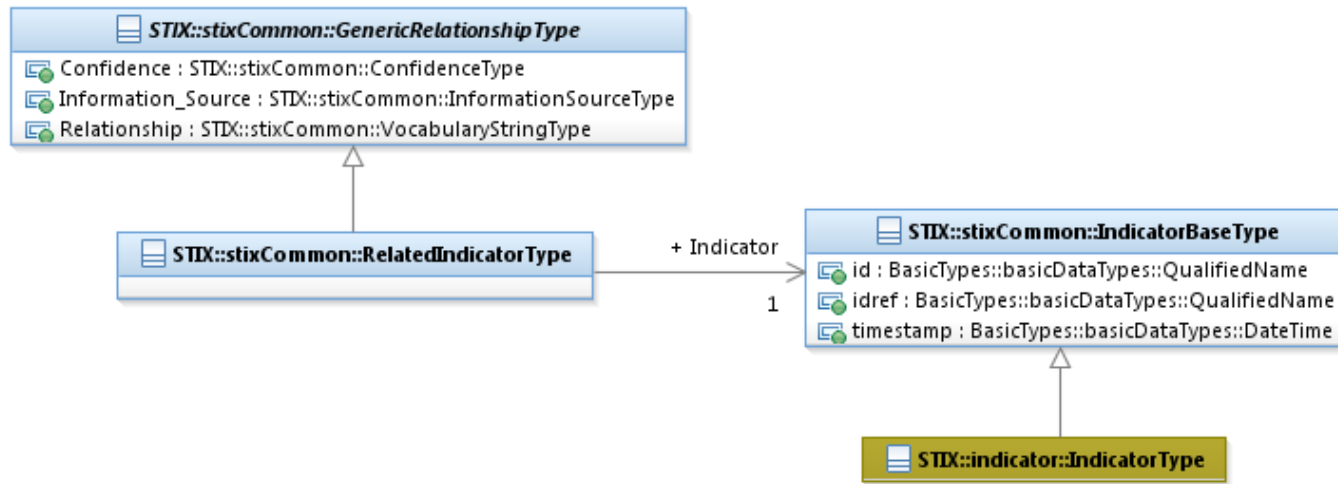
STIX::stixCommon::GenericRelationshipType

Confidence : STIX::stixCommon::ConfidenceType
Information_Source : STIX::stixCommon::InformationSourceType
Relationship : STIX::stixCommon::VocabularyStringType

STIX::stixCommon::RelatedIndicatorType

+ Indicator

1

STIX::stixCommon::IndicatorBaseType

id : BasicTypes::basicDataTypes::QualifiedName
idref : BasicTypes::basicDataTypes::QualifiedName
timestamp : BasicTypes::basicDataTypes::DateTime

STIX::indicator::IndicatorType